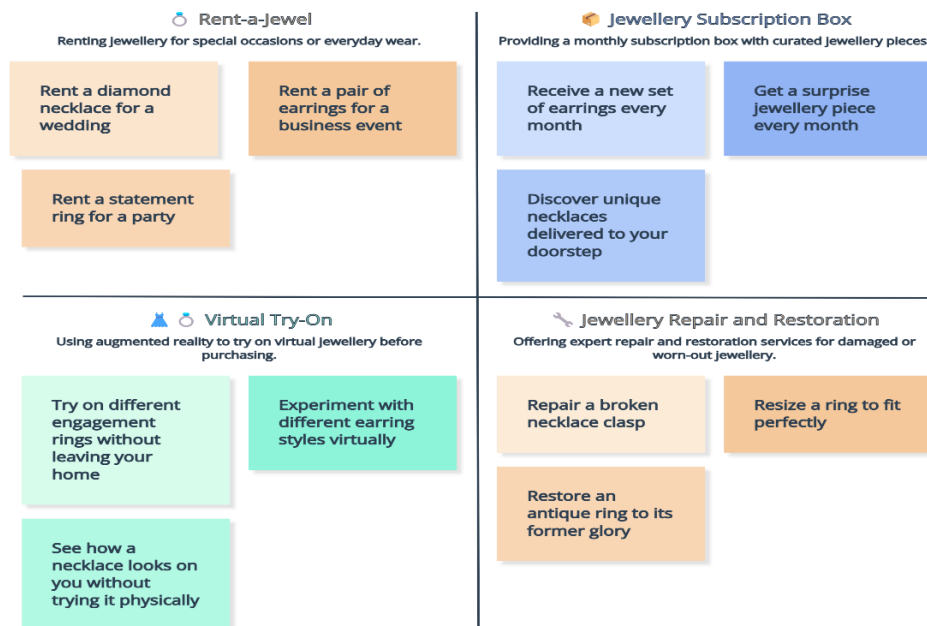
Rent-a-Jewel

Renting jewellery for special occasions or everyday wear.

Rent a diamond necklace for a wedding

Rent a pair of earrings for a business event

Rent a statement ring for a party

Jewellery Subscription Box

Providing a monthly subscription box with curated jewellery pieces

Receive a new set of earrings every month

Get a surprise jewellery piece every month

Discover unique necklaces delivered to your doorstep

Virtual Try-On

Using augmented reality to try on virtual jewellery before purchasing.

Try on different engagement rings without leaving your home

Experiment with different earring styles virtually

See how a necklace looks on you without trying it physically

Jewellery Repair and Restoration

Offering expert repair and restoration services for damaged or worn-out jewellery.

Repair a broken necklace clasp

Resize a ring to fit perfectly

Restore an antique ring to its former glory